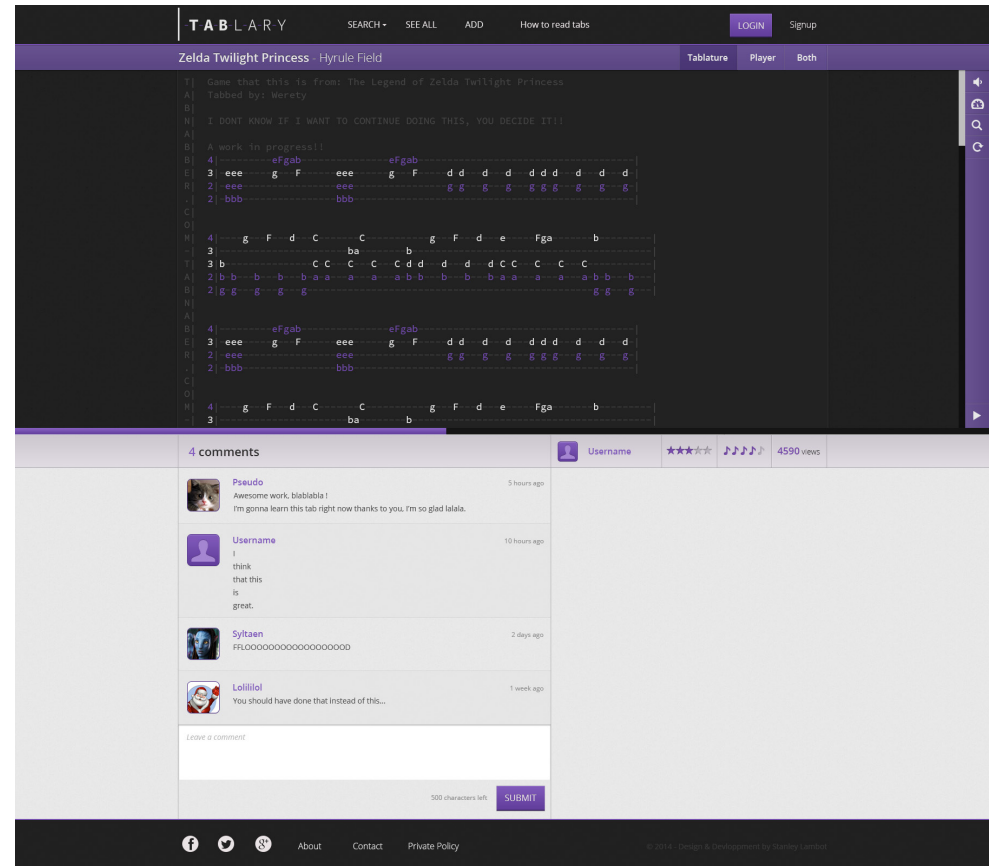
TABLARY SEARCH SEE ALL ADD How to read tabs LOGIN Signup

Zelda Twilight Princess - Hyrule Field

Tablature Player Both

T| Game that this is from: The Legend of Zelda Twilight Princess
A| Tabbed by: Werety
B|
N| I DONT KNOW IF I WANT TO CONTINUE DOING THIS, YOU DECIDE IT!!
A|
B| A work in progress!!
B| 4|--------eFgab-----------------eFgab----------------------------|
E| 3|-eee------g---F-------eee-------g---F------d-d----d----d----d-d-d----d----d----d-|
R| 2|-eee-------------------eee--------------------g-g----g----g----g-g-g----g----g----g-|
-| 2|-bbb-------------------bbb-----------------------------------|
C|
O|
M| 4|----g----F----d----C--------C-----------g----F----d-----e-----Fga-------b---------|
-| 3|-----------------------------ba----------b-------------------------------------|
T| 3 b-------------------C C----C-----C--C d d----d----d---d C C----C-----C-----C----|
A| 2|b-b---b---b--b-a-a----a----a---a-b-b----b----b-b-a-a----a-----a---a-b-b----b---|
B| 2|g-g----g----g----g---------------------------------------------g-g----g---|
N|
A|
B| 4|--------eFgab-----------------eFgab----------------------------|
E| 3|-eee------g---F-------eee-------g---F------d-d----d----d----d-d-d----d----d----d-|
R| 2|-eee-------------------eee--------------------g-g----g----g----g-g-g----g----g----g-|
-| 2|-bbb-------------------bbb-----------------------------------|
C|
O|
M| 4|----g----F----d----C--------C-----------g----F----d-----e-----Fga-------b---------|
-| 3|-----------------------------ba----------b-------------------------------------|

4 comments

Username 4590 views

Pseudo 5 hours ago
Awesome work, blablabla !
I'm gonna learn this tab right now thanks to you, I'm so glad lalala.

Username 10 hours ago
I
think
that this
is
great.

Syltaen 2 days ago
FFLOOOOOOOOOOOOOOOOOD

Lolililol 1 week ago
You should have done that instead of this...

Leave a comment

500 characters left SUBMIT

About Contact Private Policy

© 2014 - Design & Development by Stanley Lambot